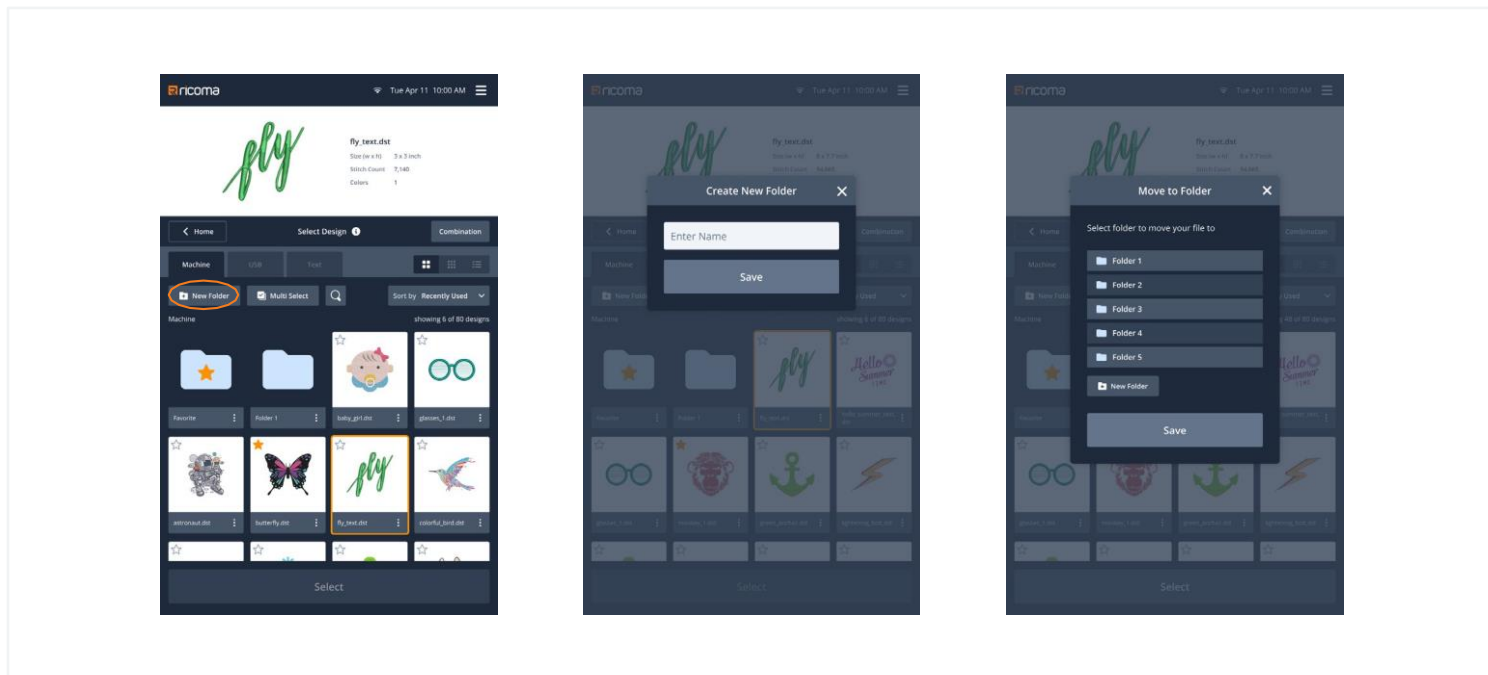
ricoma Tue Apr 11 10:00 AM

fly

fly_text.dst
Size (w x h) 3 x 3 inch
Stitch Count 7,140
Colors 1

Home
Select Design
Combination

Machine USB Text

New Folder
Multi Select
Sort by Recently Used

Machine
showing 6 of 80 designs

Favorite
Folder 1
baby_girl.dst
glasses_1.dst
astronaut.dst
butterfly.dst
fly_text.dst
colorful_bird.dst

Select

ricoma Tue Apr 11 10:00 AM

Create New Folder
Enter Name
Save

Select

ricoma Tue Apr 11 10:00 AM

Move to Folder
Select folder to move your file to
Folder 1
Folder 2
Folder 3
Folder 4
Folder 5
New Folder
Save

Select